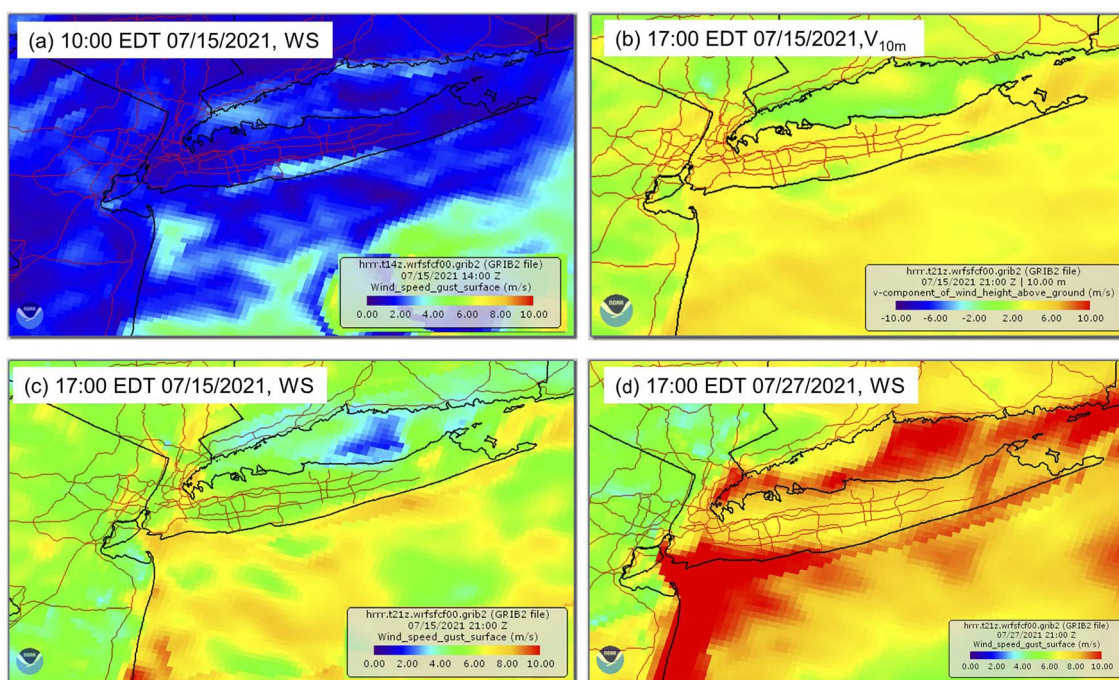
(a) 10:00 EDT 07/15/2021, WS

hrrr.t14z.wrfsfcf00.grib2 (GRIB2 file)
07/15/2021 14:00 Z
Wind_speed_gust_surface (m/s)
0.00 2.00 4.00 6.00 8.00 10.00

NOAA

(b) 17:00 EDT 07/15/2021, $V_{10m}$

hrrr.t21z.wrfsfcf00.grib2 (GRIB2 file)
07/15/2021 21:00 Z | 10.00 m
v-component_of_wind_height_above_ground (m/s)
-10.00 -6.00 -2.00 2.00 6.00 10.00

NOAA

(c) 17:00 EDT 07/15/2021, WS

hrrr.t21z.wrfsfcf00.grib2 (GRIB2 file)
07/15/2021 21:00 Z
Wind_speed_gust_surface (m/s)
0.00 2.00 4.00 6.00 8.00 10.00

NOAA

(d) 17:00 EDT 07/27/2021, WS

hrrr.t21z.wrfsfcf00.grib2 (GRIB2 file)
07/27/2021 21:00 Z
Wind_speed_gust_surface (m/s)
0.00 2.00 4.00 6.00 8.00 10.00

NOAA